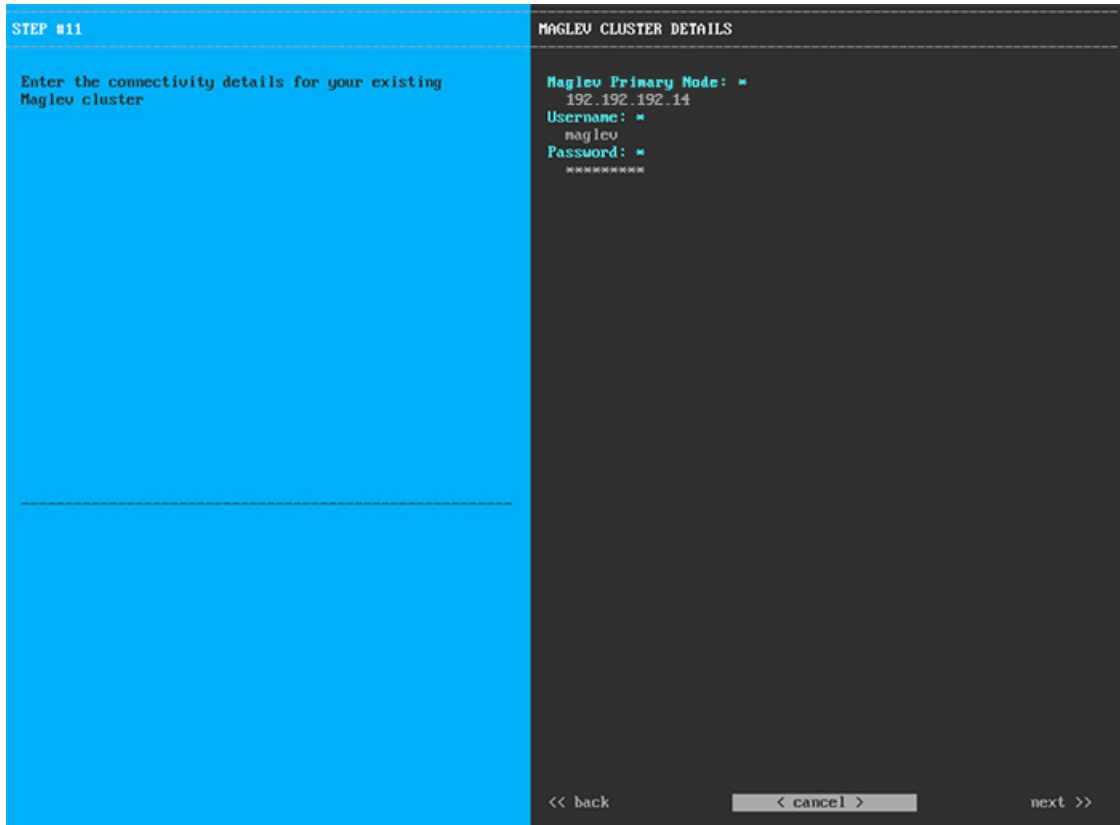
STEP #11

Enter the connectivity details for your existing Maglev cluster

MAGLEV CLUSTER DETAILS

Maglev Primary Node: *
192.192.192.14
Username: *
maglev
Password: *
*********

<< back

< cancel >

next >>